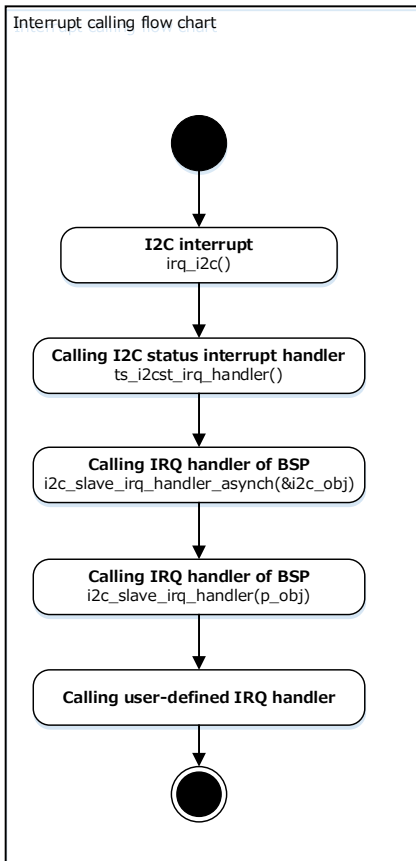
Interrupt calling flow chart

I2C interrupt
irq_i2c()

Calling I2C status interrupt handler
ts_i2cst_irq_handler()

Calling IRQ handler of BSP
i2c_slave_irq_handler_asynch(&i2c_obj)

Calling IRQ handler of BSP
i2c_slave_irq_handler(p_obj)

Calling user-defined IRQ handler